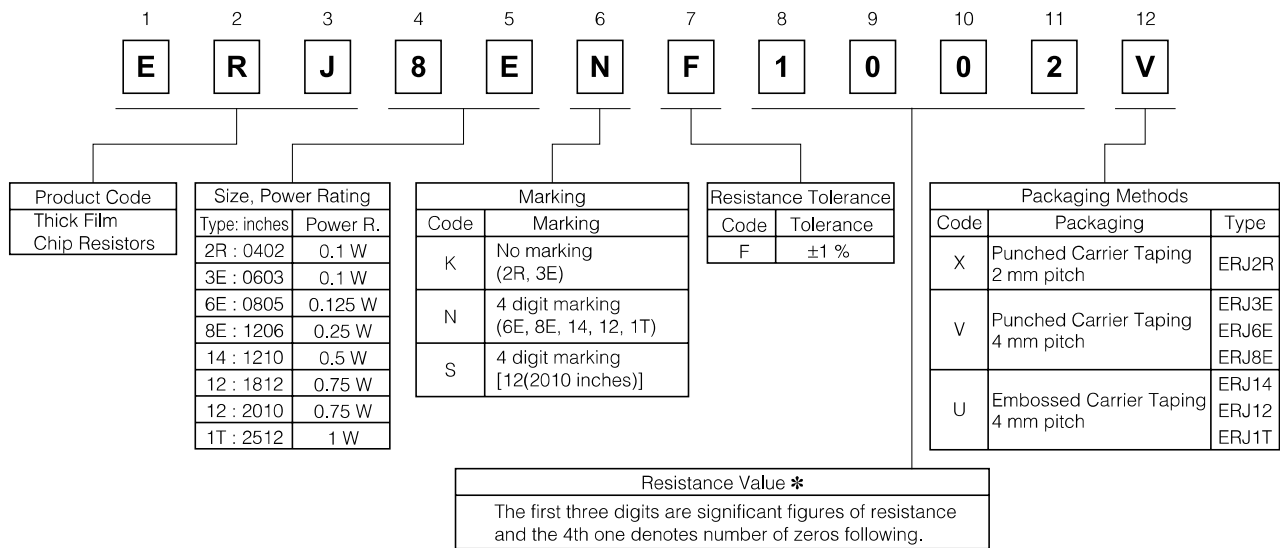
1 2 3 4 5 6 7 8 9 10 11 12

E R J 8 E N F 1 0 0 2 V

| Product Code |
|---|
| Thick Film Chip Resistors |

| Size, Power Rating | |
|---|---|
| Type: inches | Power R. |
| 2R : 0402 | 0.1 W |
| 3E : 0603 | 0.1 W |
| 6E : 0805 | 0.125 W |
| 8E : 1206 | 0.25 W |
| 14 : 1210 | 0.5 W |
| 12 : 1812 | 0.75 W |
| 12 : 2010 | 0.75 W |
| 1T : 2512 | 1 W |

| Marking | |
|---|---|
| Code | Marking |
| K | No marking (2R, 3E) |
| N | 4 digit marking (6E, 8E, 14, 12, 1T) |
| S | 4 digit marking [12(2010 inches)] |

| Resistance Tolerance | |
|---|---|
| Code | Tolerance |
| F | ±1 % |

| Packaging Methods | | |
|---|---|---|
| Code | Packaging | Type |
| X | Punched Carrier Taping 2 mm pitch | ERJ2R |
| V | Punched Carrier Taping 4 mm pitch | ERJ3E ERJ6E ERJ8E |
| U | Embossed Carrier Taping 4 mm pitch | ERJ14 ERJ12 ERJ1T |

Resistance Value ✻
The first three digits are significant figures of resistance and the 4th one denotes number of zeros following.